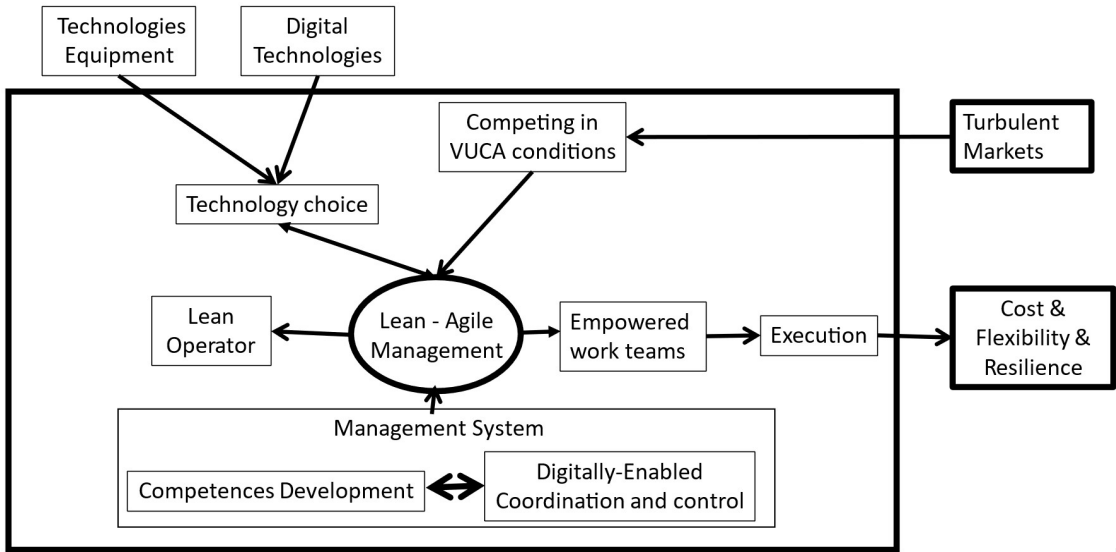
Technologies Equipment

Digital Technologies

Competing in VUCA conditions

Turbulent Markets

Technology choice

Lean Operator

Lean - Agile Management

Empowered work teams

Execution

Cost & Flexibility & Resilience

Management System

Competences Development

Digitally-Enabled Coordination and control